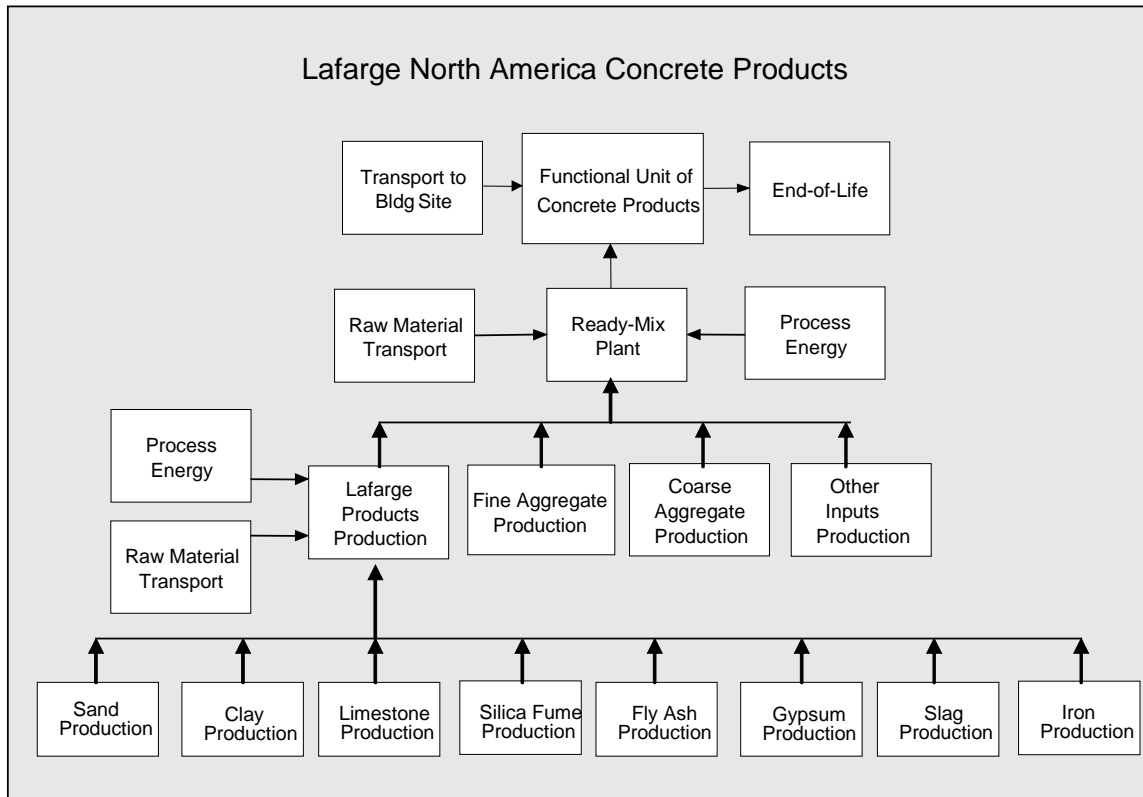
Lafarge North America Concrete Products

Transport to Bldg Site

Functional Unit of Concrete Products

End-of-Life

Raw Material Transport

Ready-Mix Plant

Process Energy

Process Energy

Raw Material Transport

Lafarge Products Production

Fine Aggregate Production

Coarse Aggregate Production

Other Inputs Production

Sand Production

Clay Production

Limestone Production

Silica Fume Production

Fly Ash Production

Gypsum Production

Slag Production

Iron Production